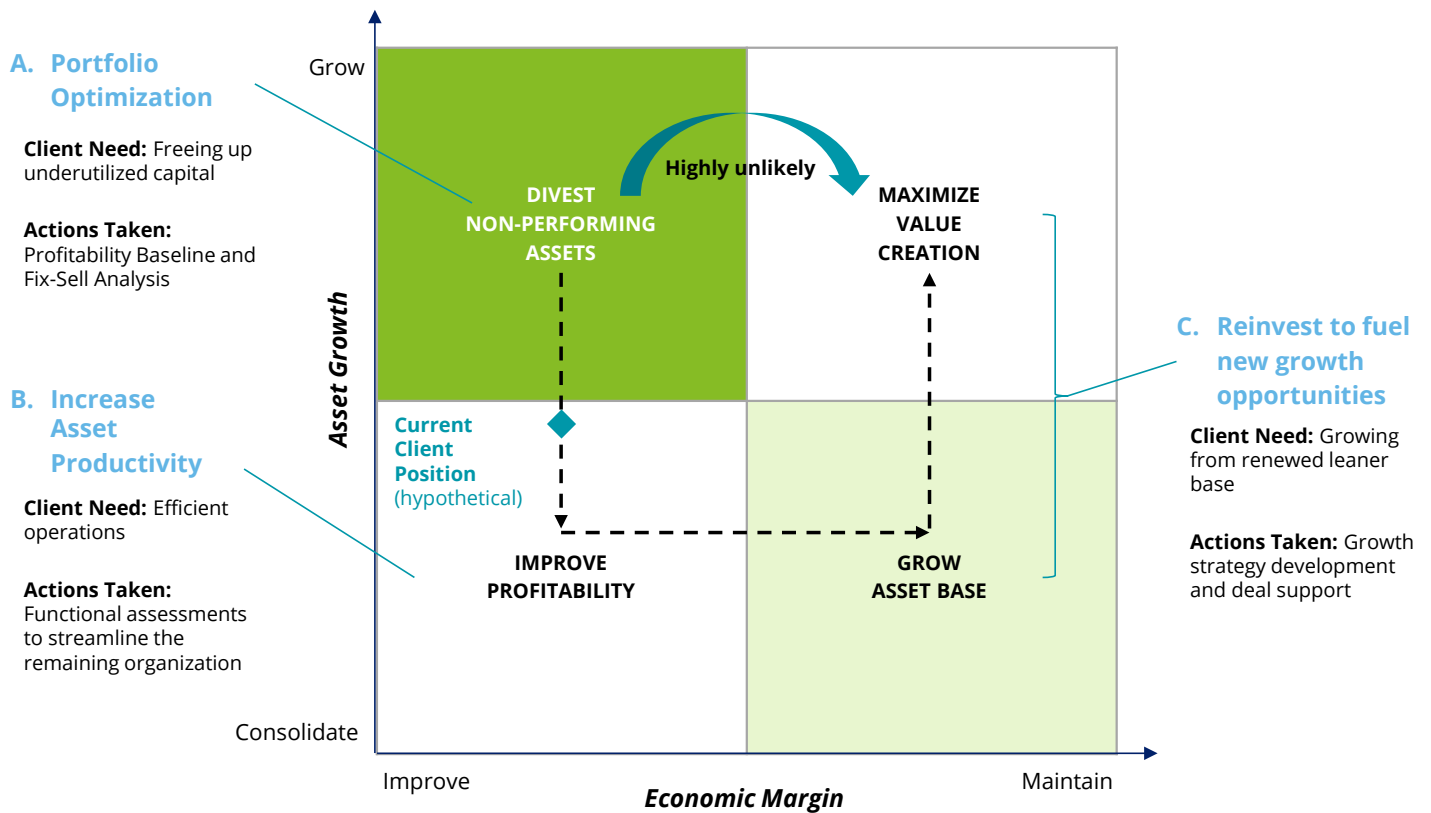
A. Portfolio Optimization

Client Need: Freeing up underutilized capital

Actions Taken: Profitability Baseline and Fix-Sell Analysis

B. Increase Asset Productivity

Client Need: Efficient operations

Actions Taken: Functional assessments to streamline the remaining organization

Grow

Consolidate

Asset Growth

DIVEST NON-PERFORMING ASSETS

Highly unlikely

MAXIMIZE VALUE CREATION

Current Client Position (hypothetical)

IMPROVE PROFITABILITY

GROW ASSET BASE

Improve

Maintain

Economic Margin

C. Reinvest to fuel new growth opportunities

Client Need: Growing from renewed leaner base

Actions Taken: Growth strategy development and deal support